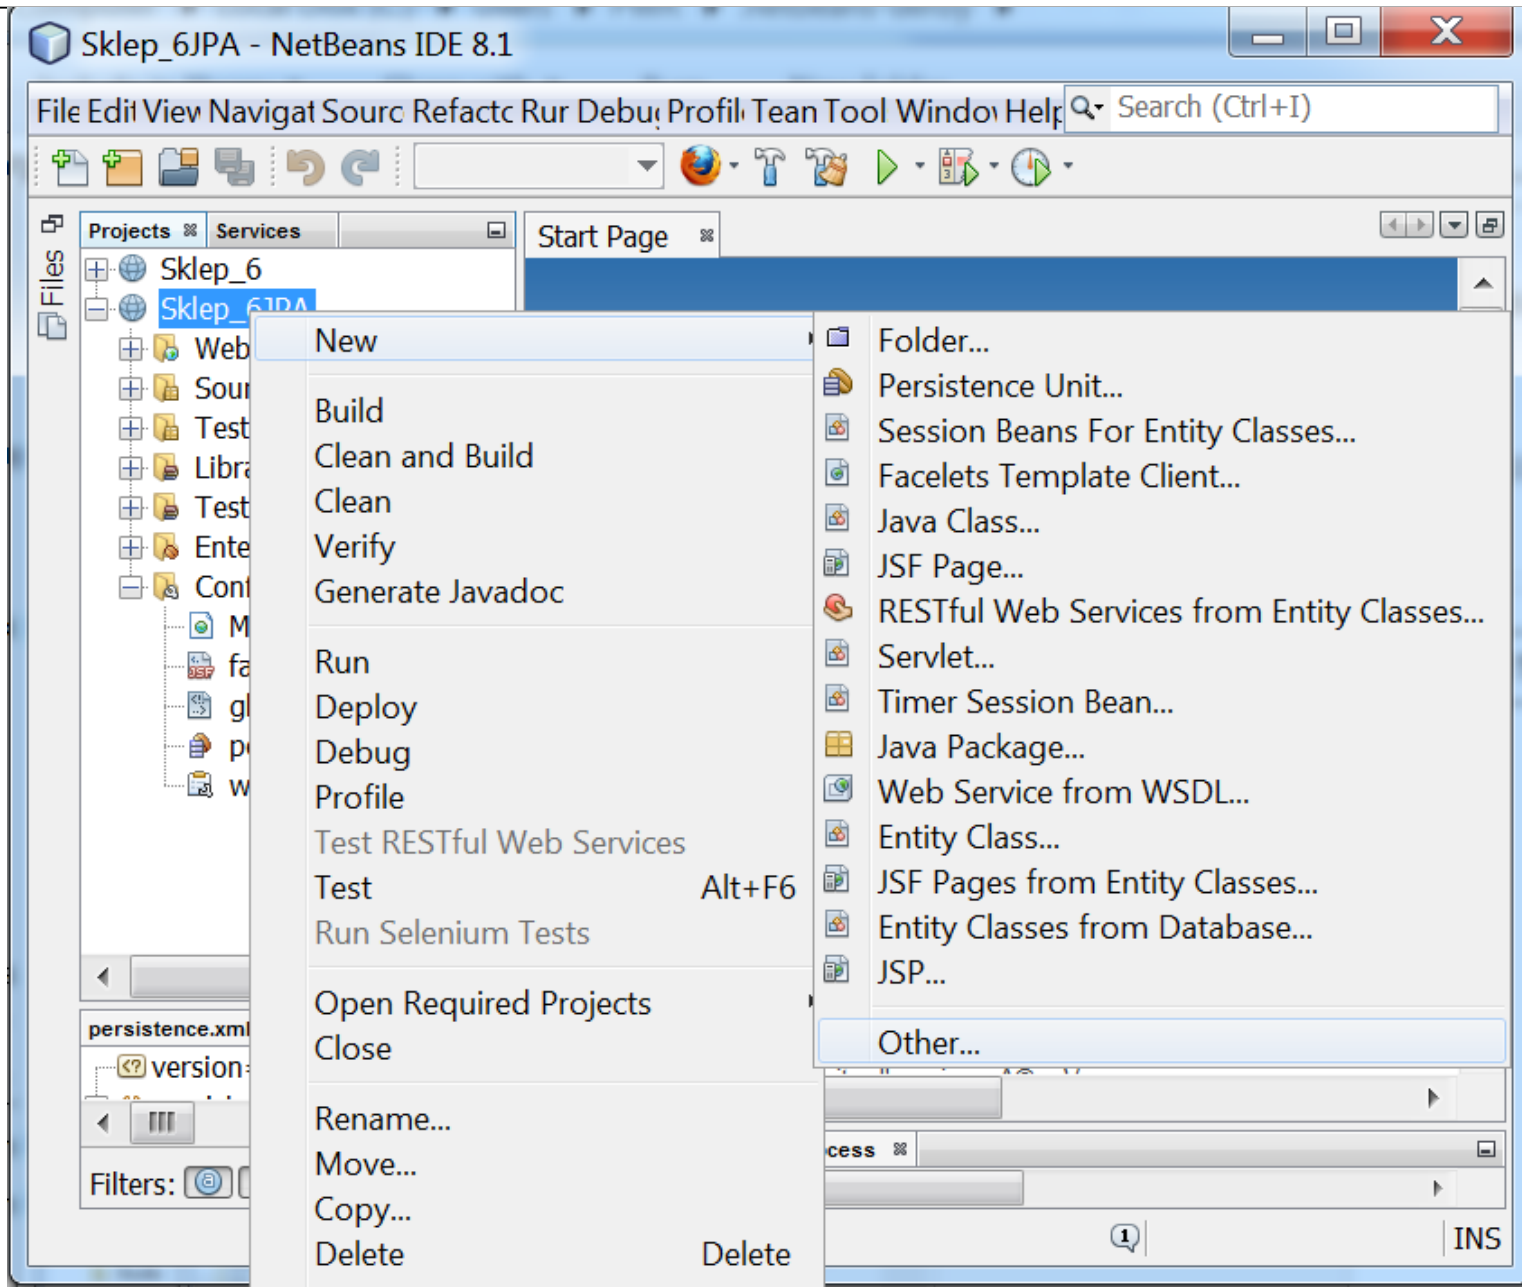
Sklep_6JPA - NetBeans IDE 8.1

File Edit View Navigat Sourc Refactc Rur Debu Profil Tean Tool Windo Help

Search (Ctrl+I)

Files

Projects Services

Sklep_6
Sklep_6JPA
Web
Sour
Test
Libra
Test
Ente
Conf
M
fa
gl
p
w

persistence.xml
version

Filters:

Start Page

New
Build
Clean and Build
Clean
Verify
Generate Javadoc
Run
Deploy
Debug
Profile
Test RESTful Web Services
Test Alt+F6
Run Selenium Tests
Open Required Projects
Close
Rename...
Move...
Copy...
Delete Delete

Folder...
Persistence Unit...
Session Beans For Entity Classes...
Facelets Template Client...
Java Class...
JSF Page...
RESTful Web Services from Entity Classes...
Servlet...
Timer Session Bean...
Java Package...
Web Service from WSDL...
Entity Class...
JSF Pages from Entity Classes...
Entity Classes from Database...
JSP...
Other...

cess

INS